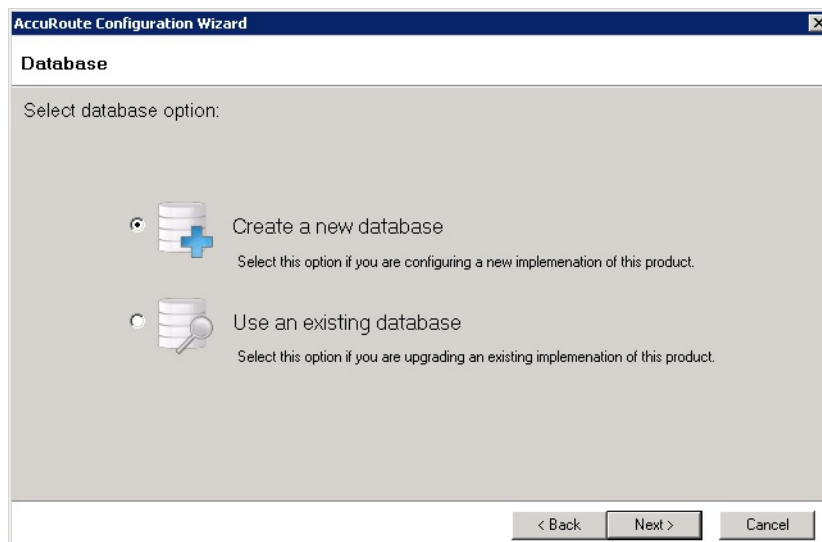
AccuRoute Configuration Wizard

Database

Select database option:

Create a new database

Select this option if you are configuring a new implemenation of this product.

Use an existing database

Select this option if you are upgrading an existing implemenation of this product.

< Back

Next >

Cancel